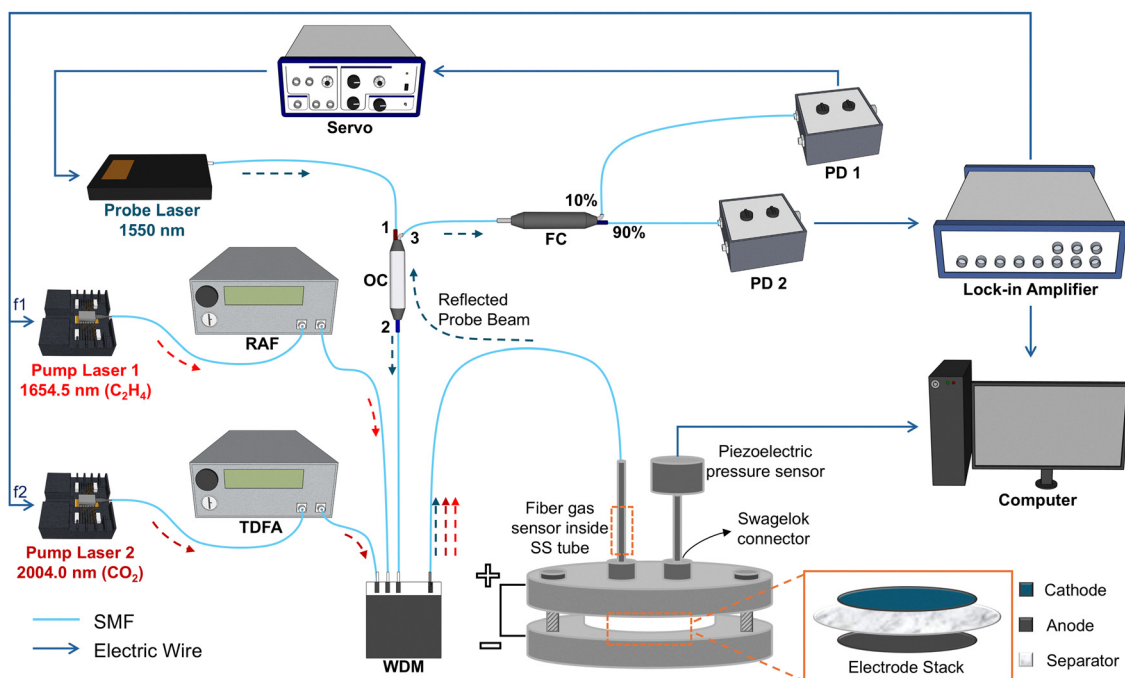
Servo

Probe Laser
1550 nm

PD 1

10%

1

3

FC

90%

PD 2

Lock-in Amplifier

OC

Reflected
Probe Beam

2

f1

Pump Laser 1
1654.5 nm ($C_2H_4$)

RAF

f2

Pump Laser 2
2004.0 nm ($CO_2$)

TDFA

WDM

Piezoelectric
pressure sensor

Computer

Fiber gas
sensor inside
SS tube

Swagelok
connector

+

−

Cathode

Anode

Separator

Electrode Stack

SMF

Electric Wire